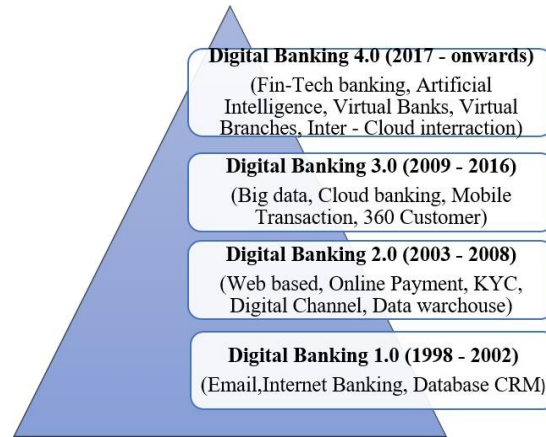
Digital Banking 4.0 (2017 - onwards)
(Fin-Tech banking, Artificial Intelligence, Virtual Banks, Virtual Branches, Inter - Cloud interraction)

Digital Banking 3.0 (2009 - 2016)
(Big data, Cloud banking, Mobile Transaction, 360 Customer)

Digital Banking 2.0 (2003 - 2008)
(Web based, Online Payment, KYC, Digital Channel, Data warehouse)

Digital Banking 1.0 (1998 - 2002)
(Email,Internet Banking, Database CRM)